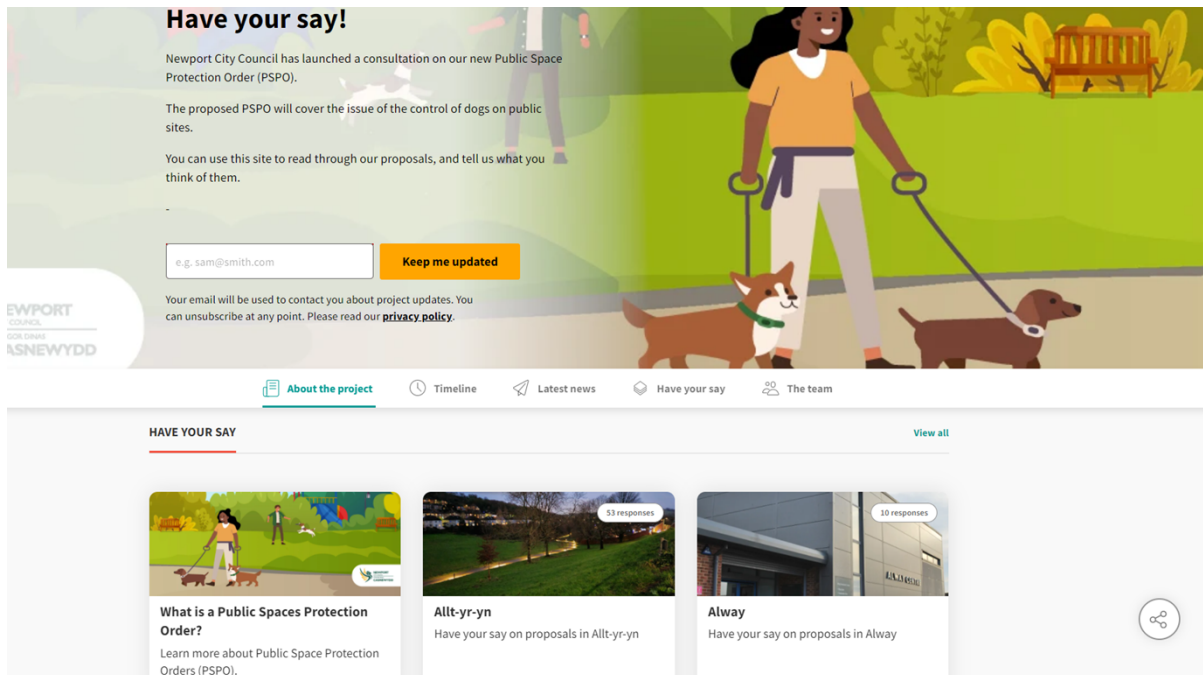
Have your say!

Newport City Council has launched a consultation on our new Public Space Protection Order (PSPO).

The proposed PSPO will cover the issue of the control of dogs on public sites.

You can use this site to read through our proposals, and tell us what you think of them.

-

e.g. sam@smith.com

Keep me updated

Your email will be used to contact you about project updates. You can unsubscribe at any point. Please read our privacy policy.

EWPORT
COUNCIL
GOR DINAS
ASNEWYDD

About the project Timeline Latest news Have your say The team

HAVE YOUR SAY

View all

53 responses

10 responses

What is a Public Spaces Protection Order?
Learn more about Public Space Protection Orders (PSPO).

Allt-yr-yn
Have your say on proposals in Allt-yr-yn

Alway
Have your say on proposals in Alway